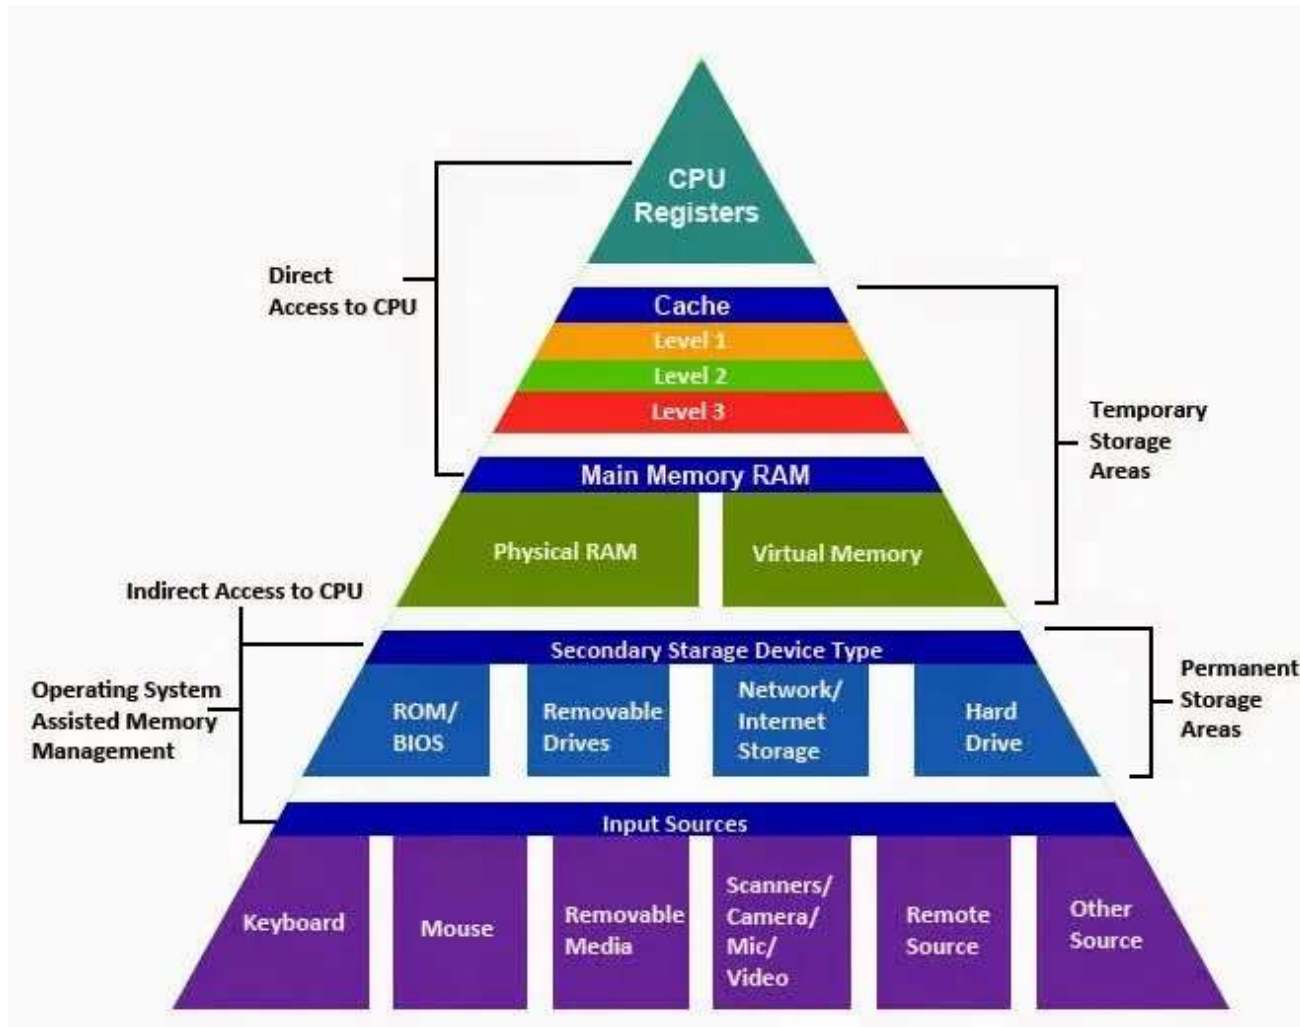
CPU Registers

Direct Access to CPU

Cache
Level 1
Level 2
Level 3

Temporary Storage Areas

Main Memory RAM
Physical RAM
Virtual Memory

Indirect Access to CPU

Secondary Starage Device Type
ROM/ BIOS
Removable Drives
Network/ Internet Storage
Hard Drive

Operating System Assisted Memory Management

Permanent Storage Areas

Input Sources
Keyboard
Mouse
Removable Media
Scanners/ Camera/ Mic/ Video
Remote Source
Other Source